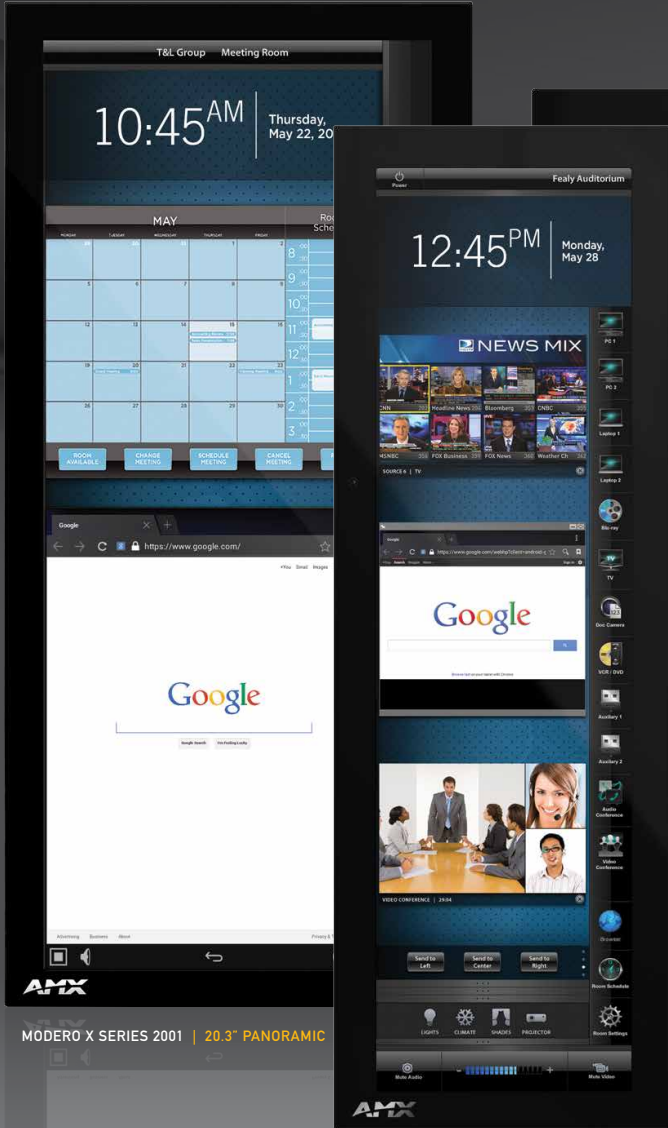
T&L Group Meeting Room

10:45AM Thursday, May 22, 20

MAY

MONDAY TUESDAY WEDNESDAY THURSDAY FRIDAY

Roo Sche

ROOM AVAILABLE

CHANGE MEETING

SCHEDULE MEETING

CANCEL MEETING

Google

https://www.google.com/

+You Gmail Images

Google

Google Search I'm Feeling Lucky

Advertising Business About

Privacy & T

AMX

MODERO X SERIES 2001 | 20.3" PANORAMIC

Power

Fealy Auditorium

12:45PM Monday, May 28

NEWS MIX

CNN Headline News Bloomberg CNBC

MSNBC FOX Business FOX News Weather Ch

SOURCE 6 | TV

Google

Google

VIDEO CONFERENCE | 29:04

PC 1

PC 2

Laptop 1

Laptop 2

Blu-ray

TV

Doc Camera

VCR / DVD

Auxiliary 1

Auxiliary 2

Audio Conference

Video Conference

Browser

Room Schedule

Room Settings

Send to Left

Send to Center

Send to Right

LIGHTS

CLIMATE

SHADES

PROJECTOR

Mute Audio

Mute Video

AMX